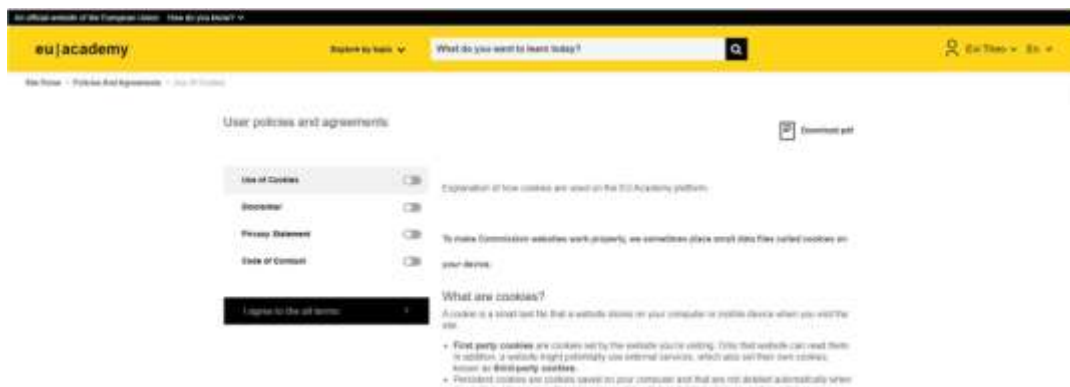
An official website of the European Union How do you know?

eu|academy

Explore by topic

What do you want to learn today?

En Theo En

Site Home › Policies And Agreements › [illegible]

User policies and agreements

Download pdf

Use of Cookies

Disclaimer

Privacy Statement

Code of Conduct

I agree to the all terms

Explanation of how cookies are used on the EU Academy platform.

To make Commission websites work properly, we sometimes place small data files called cookies on your device.

What are cookies?

A cookie is a small text file that a website stores on your computer or mobile device when you visit the site.

• First party cookies are cookies set by the website you're visiting. Only that website can read them. In addition, a website might potentially use external services, which also set their own cookies, known as third-party cookies.

• Persistent cookies are cookies saved on your computer and that are not deleted automatically when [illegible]